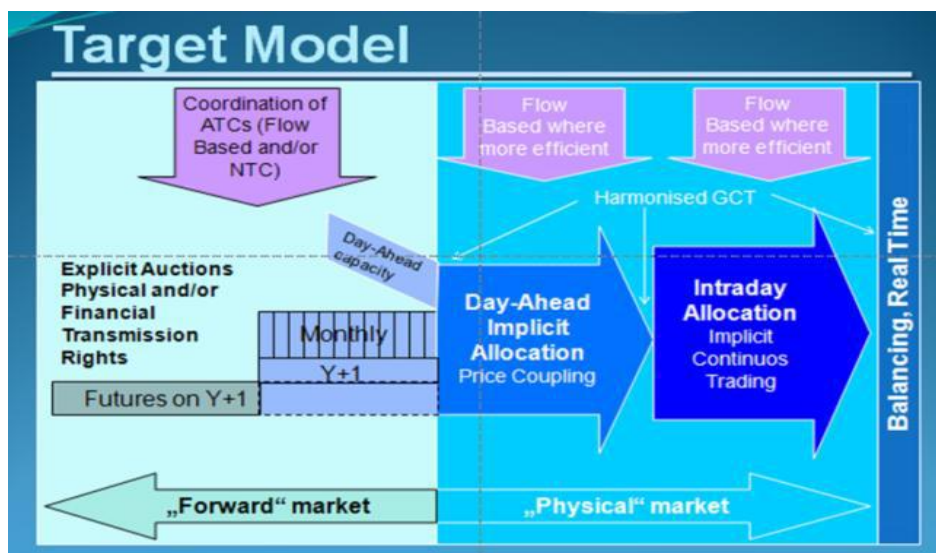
Target Model

Coordination of ATCs (Flow Based and/or NTC)

Flow Based where more efficient

Flow Based where more efficient

Harmonised GCT

Day-Ahead capacity

Explicit Auctions Physical and/or Financial Transmission Rights

Monthly

Y+1

Futures on Y+1

Day-Ahead Implicit Allocation
Price Coupling

Intraday Allocation
Implicit Continuos Trading

Balancing, Real Time

„Forward“ market

„Physical“ market